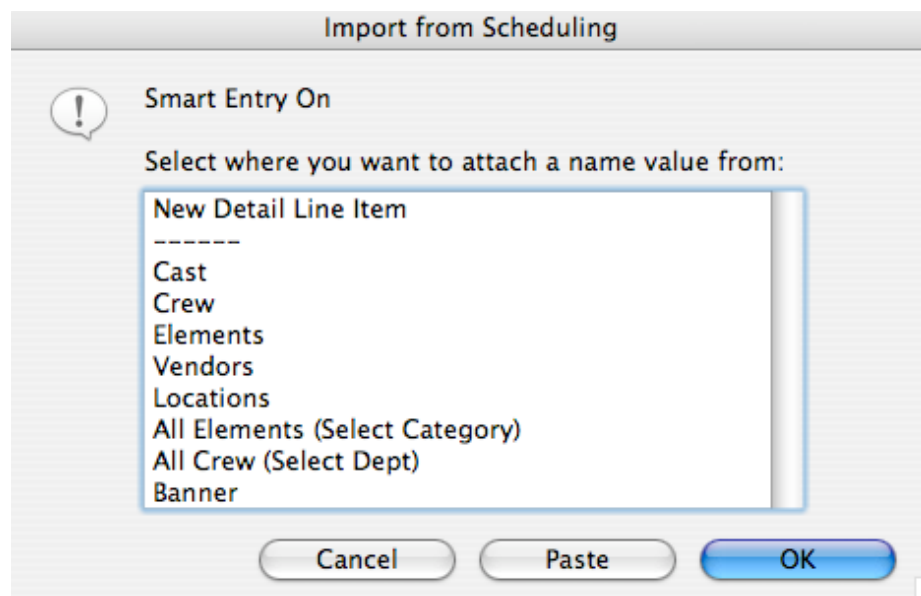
Import from Scheduling

Smart Entry On

Select where you want to attach a name value from:

New Detail Line Item
------
Cast
Crew
Elements
Vendors
Locations
All Elements (Select Category)
All Crew (Select Dept)
Banner

Cancel
Paste
OK